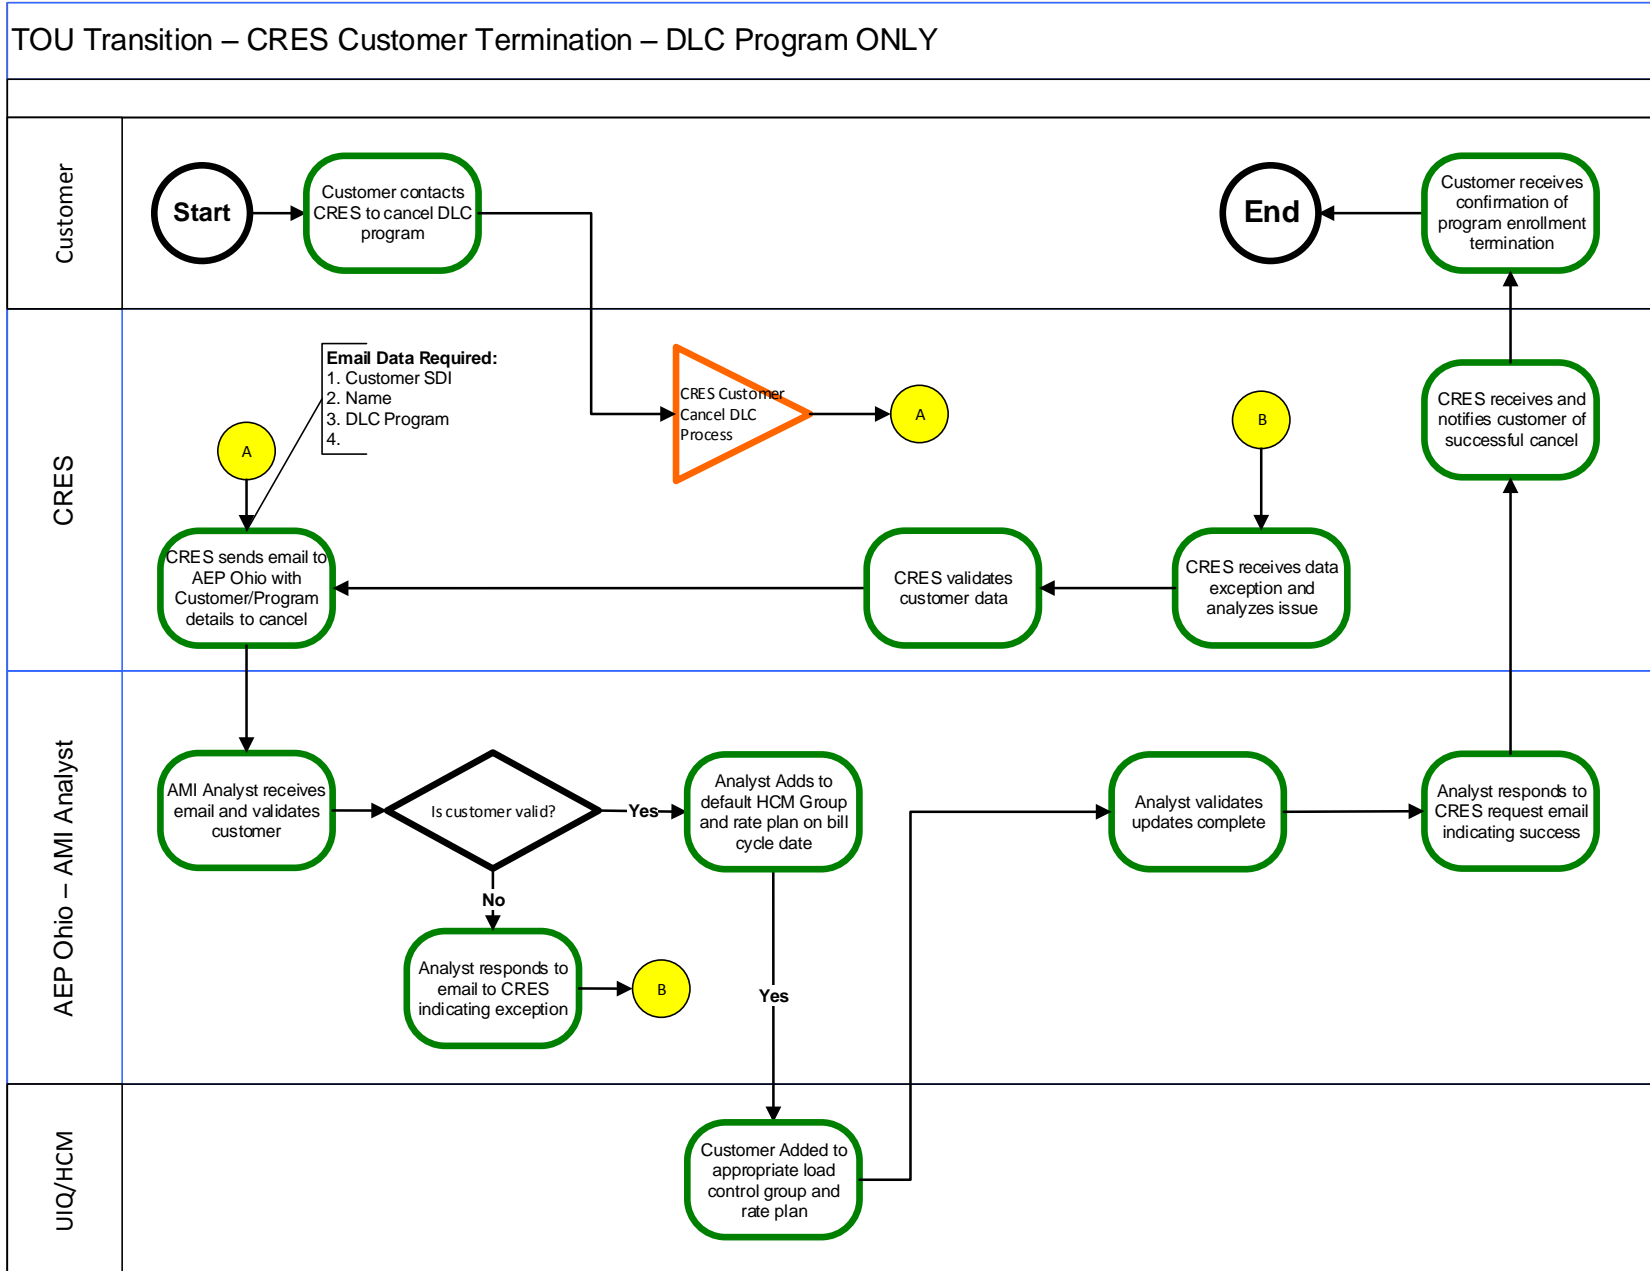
TOU Transition – CRES Customer Termination – DLC Program ONLY

Customer

Start

Customer contacts CRES to cancel DLC program

End

Customer receives confirmation of program enrollment termination

CRES

Email Data Required:
1. Customer SDI
2. Name
3. DLC Program
4.

CRES Customer Cancel DLC Process

A

A

B

CRES receives and notifies customer of successful cancel

CRES sends email to AEP Ohio with Customer/Program details to cancel

CRES validates customer data

CRES receives data exception and analyzes issue

AEP Ohio – AMI Analyst

AMI Analyst receives email and validates customer

Is customer valid?

Yes

Analyst Adds to default HCM Group and rate plan on bill cycle date

Analyst validates updates complete

Analyst responds to CRES request email indicating success

No

Analyst responds to email to CRES indicating exception

B

Yes

UIQ/HCM

Customer Added to appropriate load control group and rate plan